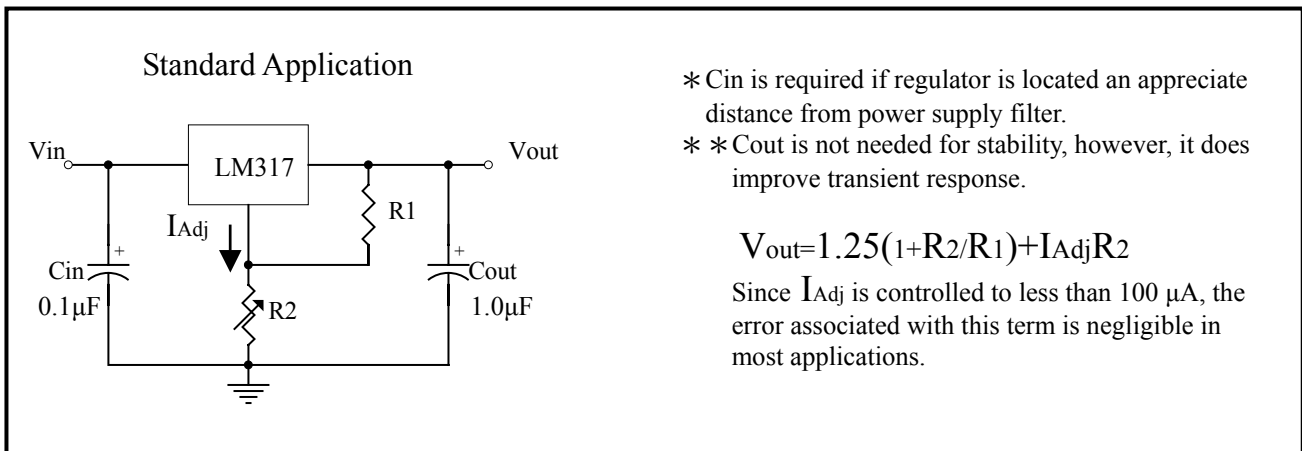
Standard Application

Vin

LM317

Vout

$I_{Adj}$

R1

Cin

+

0.1μF

R2

+

Cout

1.0μF

∗Cin is required if regulator is located an appreciate distance from power supply filter.

∗∗Cout is not needed for stability, however, it does improve transient response.

$V_{out}=1.25(1+R_2/R_1)+I_{Adj}R_2$

Since $I_{Adj}$ is controlled to less than 100 μA, the error associated with this term is negligible in most applications.